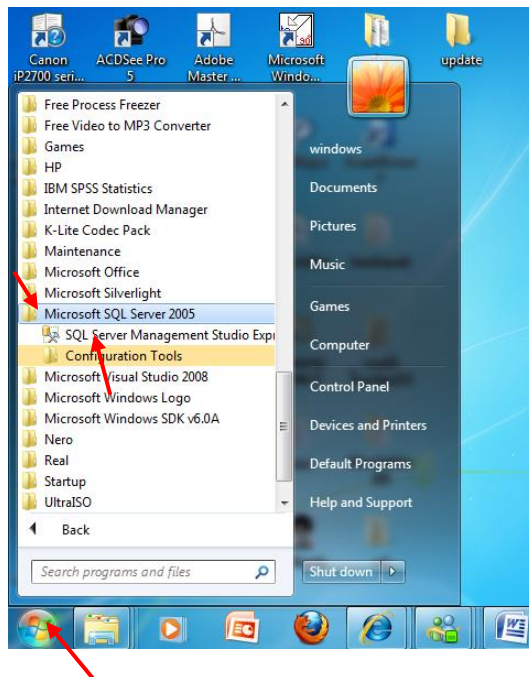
Canon iP2700 seri...

ACDSee Pro 5

Adobe Master...

Microsoft Windo...

update

Free Process Freezer
Free Video to MP3 Converter
Games
HP
IBM SPSS Statistics
Internet Download Manager
K-Lite Codec Pack
Maintenance
Microsoft Office
Microsoft Silverlight
Microsoft SQL Server 2005
SQL Server Management Studio Expr
Configuration Tools
Microsoft Visual Studio 2008
Microsoft Windows Logo
Microsoft Windows SDK v6.0A
Nero
Real
Startup
UltraISO

Back

Search programs and files

windows
Documents
Pictures
Music
Games
Computer
Control Panel
Devices and Printers
Default Programs
Help and Support

Shut down